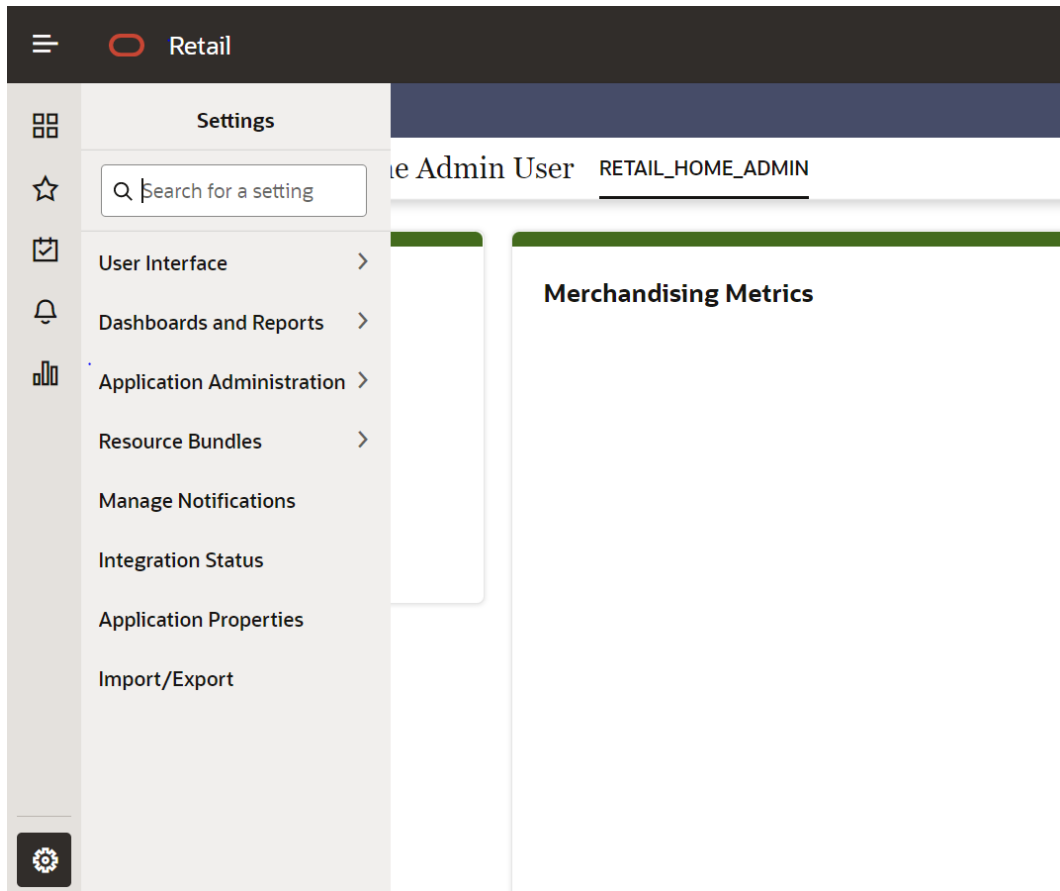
Retail

Settings

Search for a setting

User Interface

Dashboards and Reports

Application Administration

Resource Bundles

Manage Notifications

Integration Status

Application Properties

Import/Export

ie Admin User

RETAIL_HOME_ADMIN

Merchandising Metrics